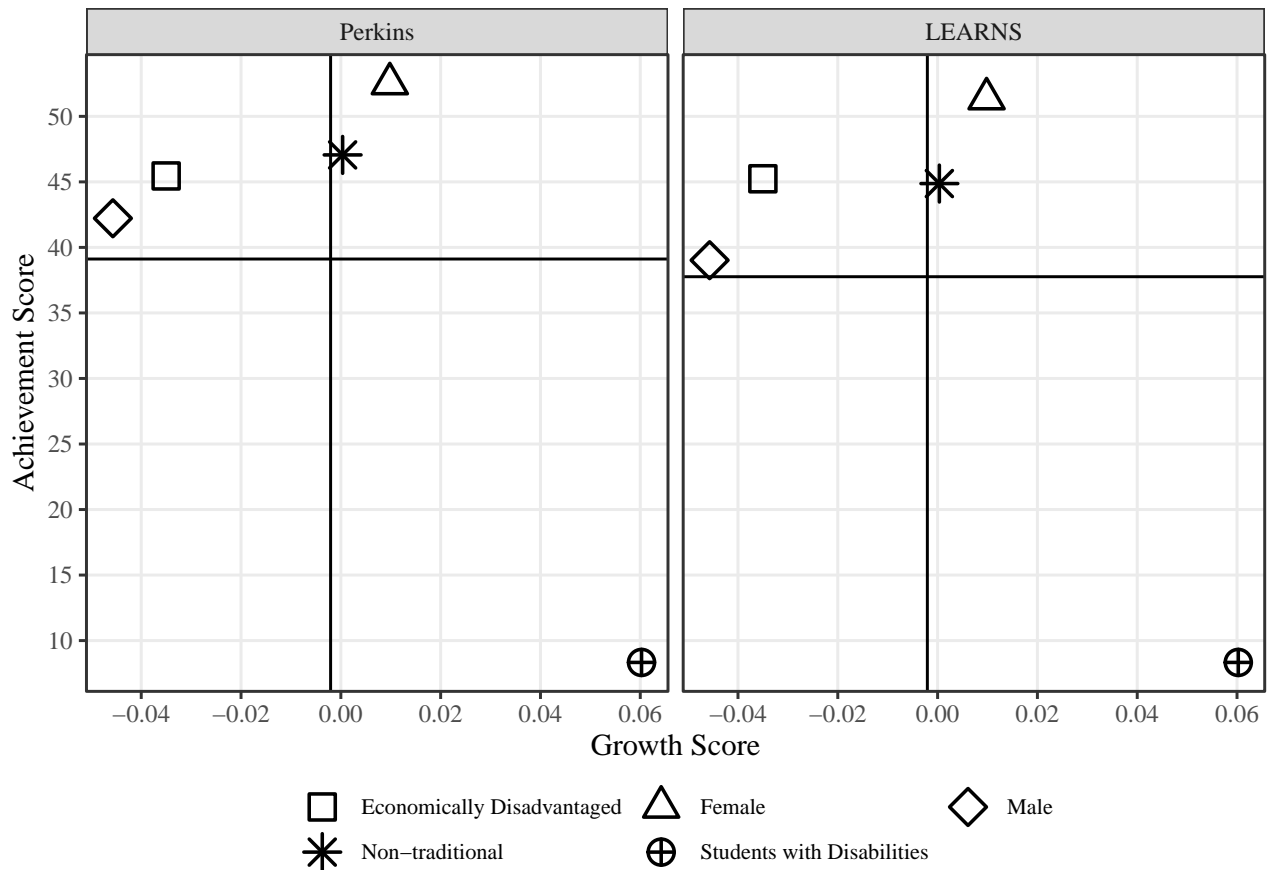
Perkins

LEARNS

Achievement Score

50
45
40
35
30
25
20
15
10

−0.04 −0.02 0.00 0.02 0.04 0.06

−0.04 −0.02 0.00 0.02 0.04 0.06

Growth Score

Economically Disadvantaged
Female
Male
Non−traditional
Students with Disabilities